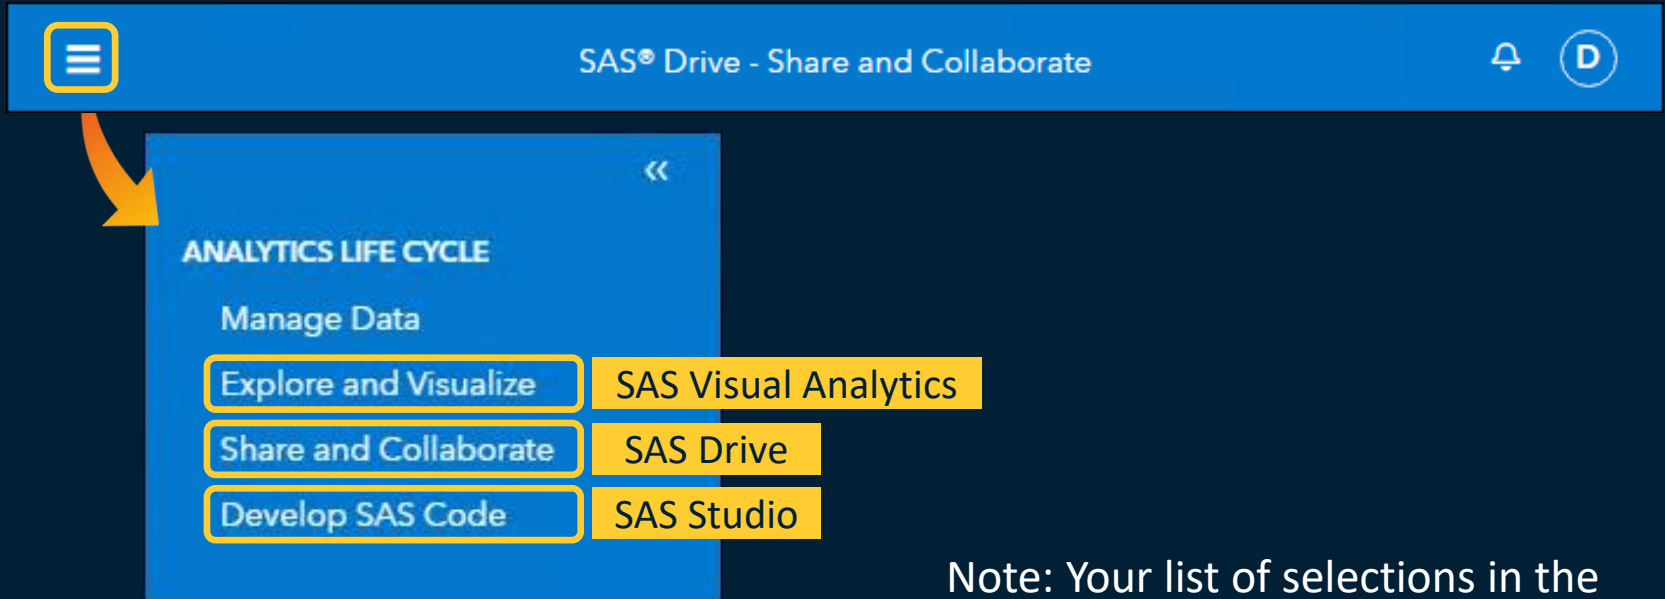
SAS® Drive - Share and Collaborate

D

«

ANALYTICS LIFE CYCLE

Manage Data

Explore and Visualize

SAS Visual Analytics

Share and Collaborate

SAS Drive

Develop SAS Code

SAS Studio

Note: Your list of selections in the